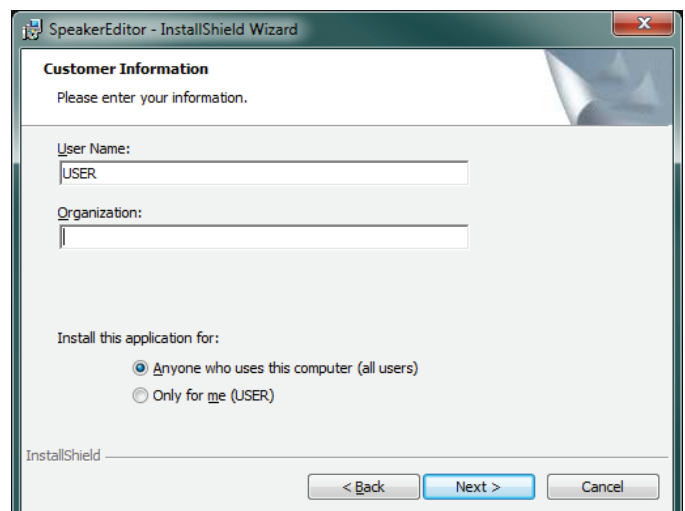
SpeakerEditor - InstallShield Wizard

Customer Information

Please enter your information.

User Name:

USER

Organization:

Install this application for:

Anyone who uses this computer (all users)

Only for me (USER)

InstallShield

< Back

Next >

Cancel